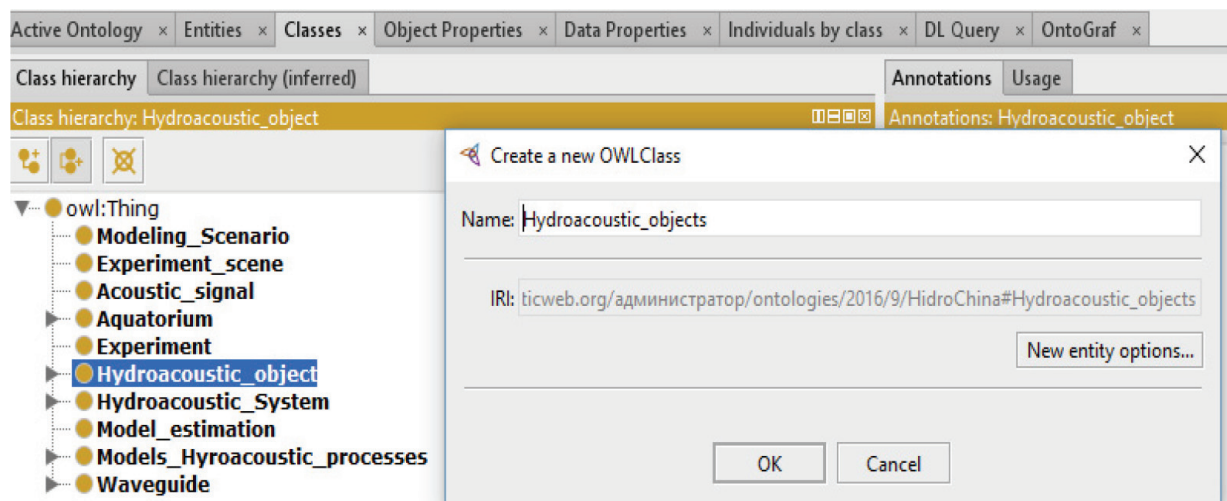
Active Ontology × Entities × Classes × Object Properties × Data Properties × Individuals by class × DL Query × OntoGraf ×

Class hierarchy Class hierarchy (inferred)

Class hierarchy: Hydroacoustic_object

owl:Thing
Modeling_Scenario
Experiment_scene
Acoustic_signal
Aquatorium
Experiment
Hydroacoustic_object
Hydroacoustic_System
Model_estimation
Models_Hyroacoustic_processes
Waveguide

Annotations Usage

Annotations: Hydroacoustic_object

Create a new OWLClass

Name: Hydroacoustic_objects

IRI: ticweb.org/администратор/ontologies/2016/9/HidroChina#Hydroacoustic_objects

New entity options...

OK Cancel